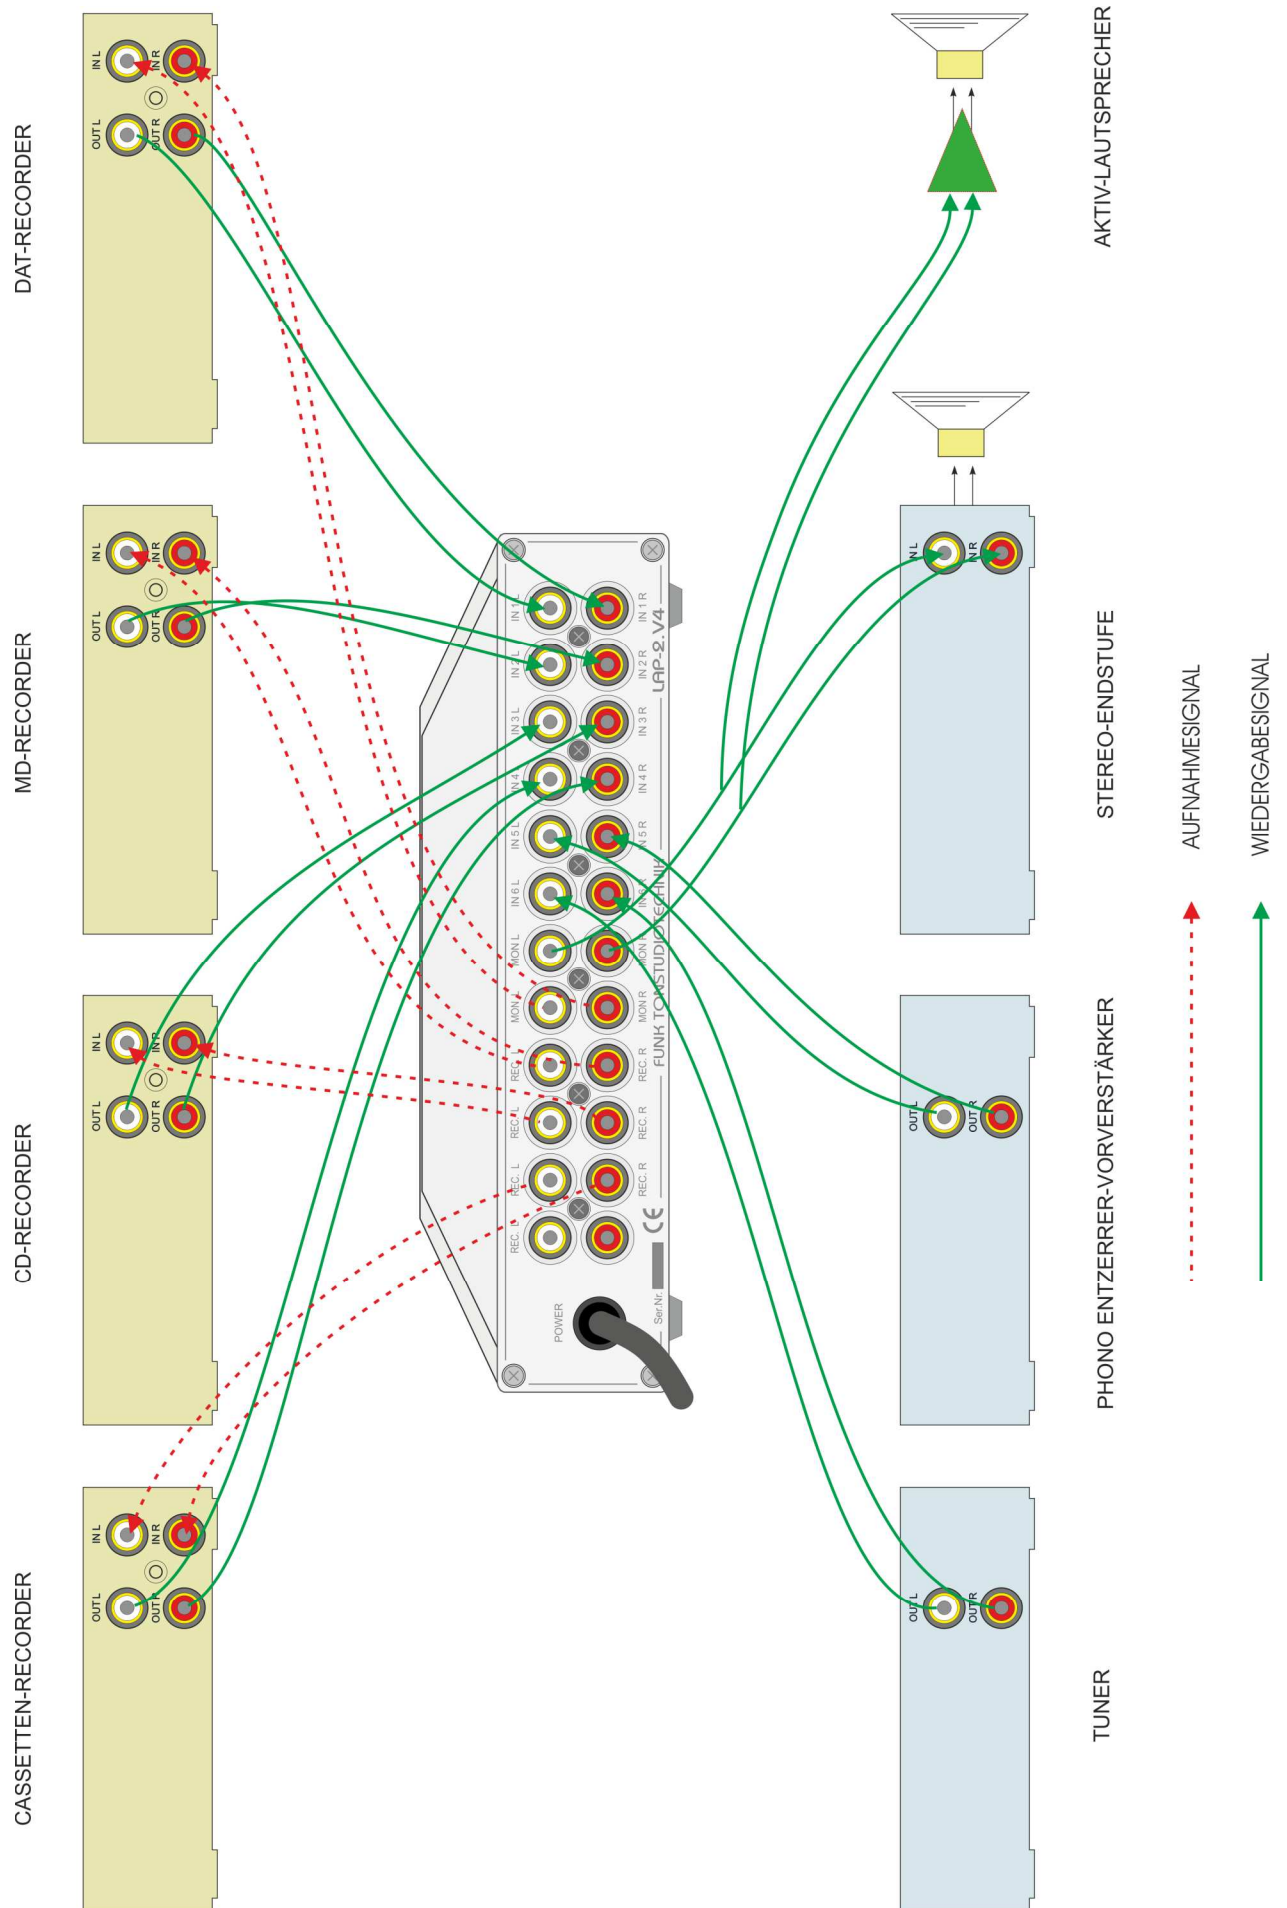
DAT-RECORDER

IN L
IN R
OUT L
OUT R

MD-RECORDER

IN L
IN R
OUT L
OUT R

CD-RECORDER

IN L
IN R
OUT L
OUT R

CASSETTEN-RECORDER

IN L
IN R
OUT L
OUT R

LAP-2. V4

IN 1 L
IN 1 R
IN 2 L
IN 2 R
IN 3 L
IN 3 R
IN 4 L
IN 4 R
IN 5 L
IN 5 R
IN 6 L
IN 6 R
MON L
MON R
MON L
MON R
REC. L
REC. R
REC. L
REC. R
REC. L
REC. R
REC. L

FUNK TONSTUDIOTECHNIK
CE
POWER
Ser.Nr.

AKTIV-LAUTSPRECHER

STEREO-ENDSTUFE

IN L
IN R

PHONO ENTZERRER-VORVERSTÄRKER

OUT L
OUT R

TUNER

OUT L
OUT R

AUFNAHMESIGNAL

WIEDERGABESIGNAL